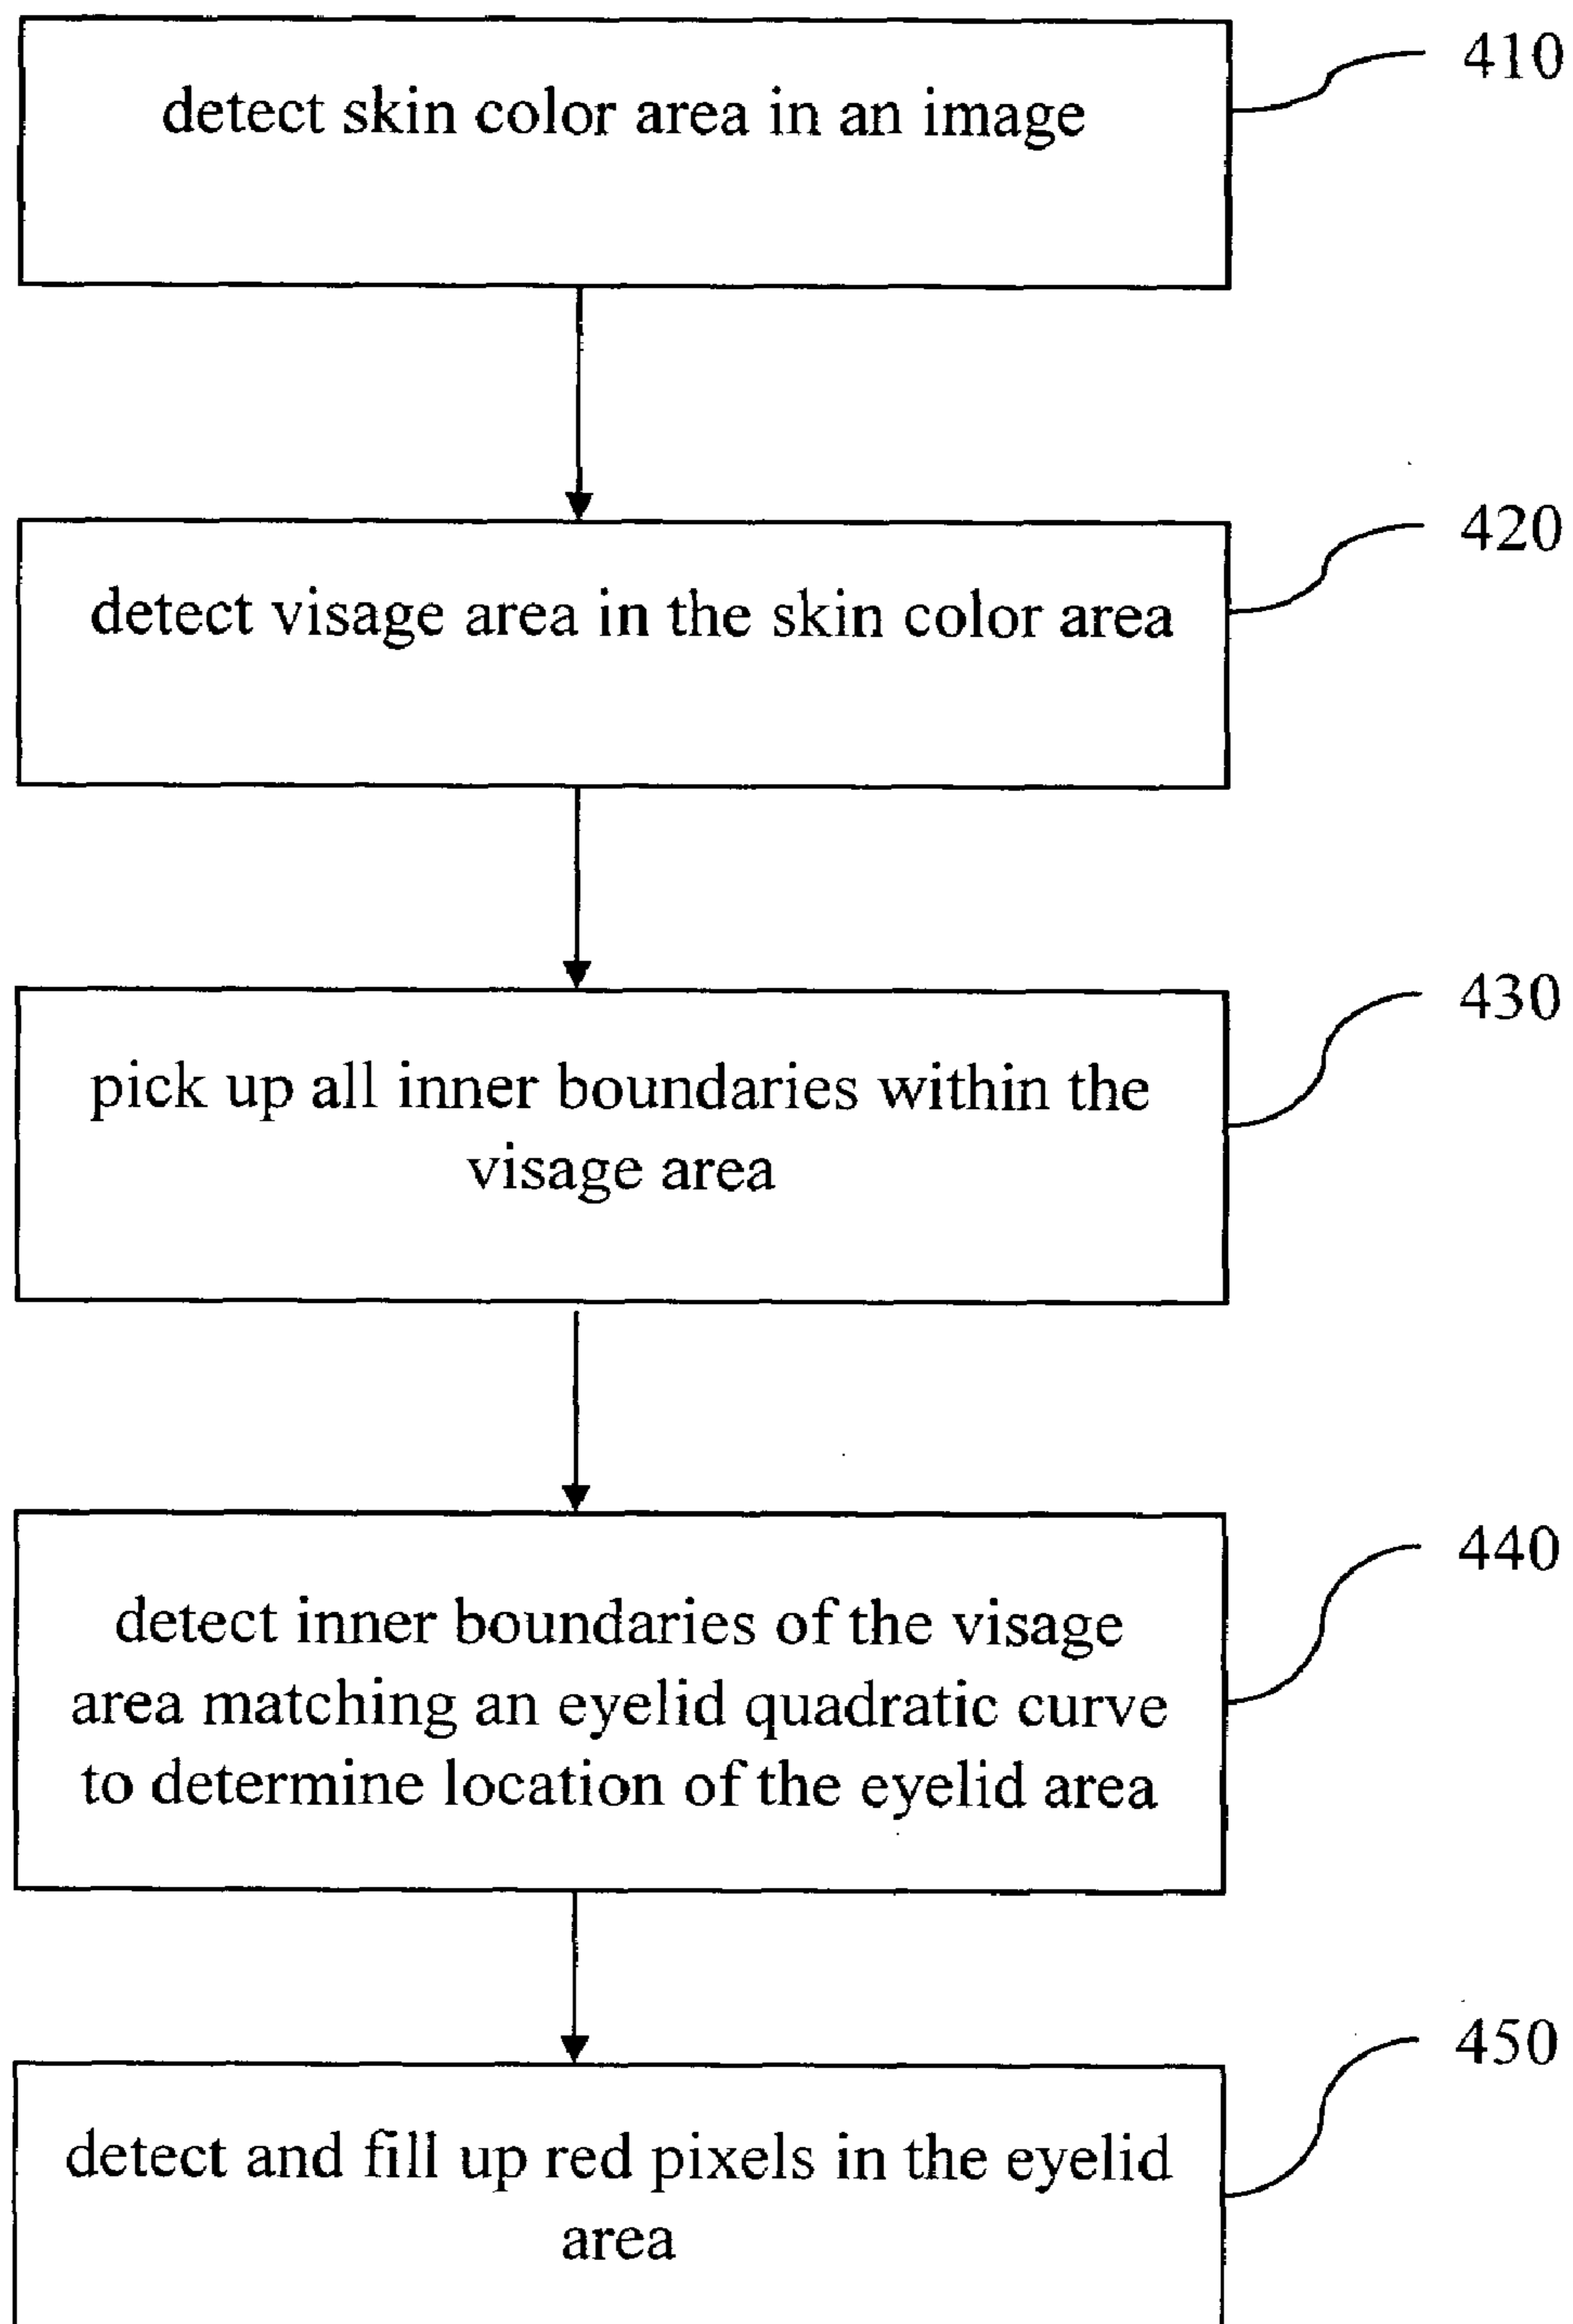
detect skin color area in an image

410

detect visage area in the skin color area

420

pick up all inner boundaries within the visage area

430

detect inner boundaries of the visage area matching an eyelid quadratic curve to determine location of the eyelid area

440

detect and fill up red pixels in the eyelid area

450